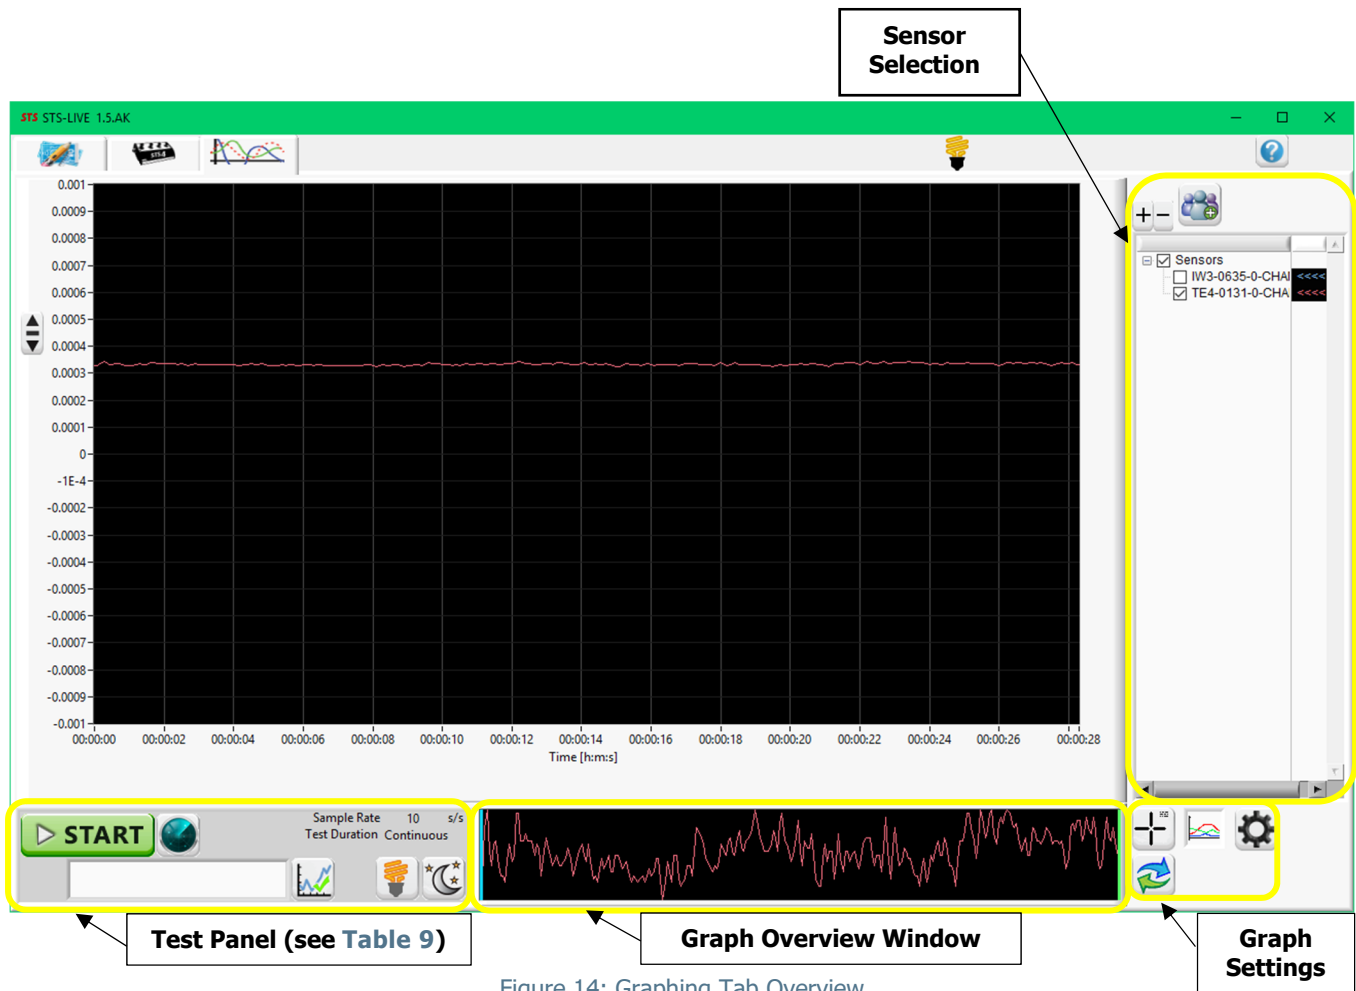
Sensor Selection

STS STS-LIVE 1.5.AK

0.001
0.0009
0.0008
0.0007
0.0006
0.0005
0.0004
0.0003
0.0002
0.0001
0
-1E-4
-0.0002
-0.0003
-0.0004
-0.0005
-0.0006
-0.0007
-0.0008
-0.0009
-0.001

00:00:00 00:00:02 00:00:04 00:00:06 00:00:08 00:00:10 00:00:12 00:00:14 00:00:16 00:00:18 00:00:20 00:00:22 00:00:24 00:00:26 00:00:28
Time [h:m:s]

+ −
Sensors
IW3-0635-0-CHAI <<<<
TE4-0131-0-CHA <<<<

START
Sample Rate 10 s/s
Test Duration Continuous

Test Panel (see Table 9)

Graph Overview Window

Graph Settings

Figure 14: Graphing Tab Overview